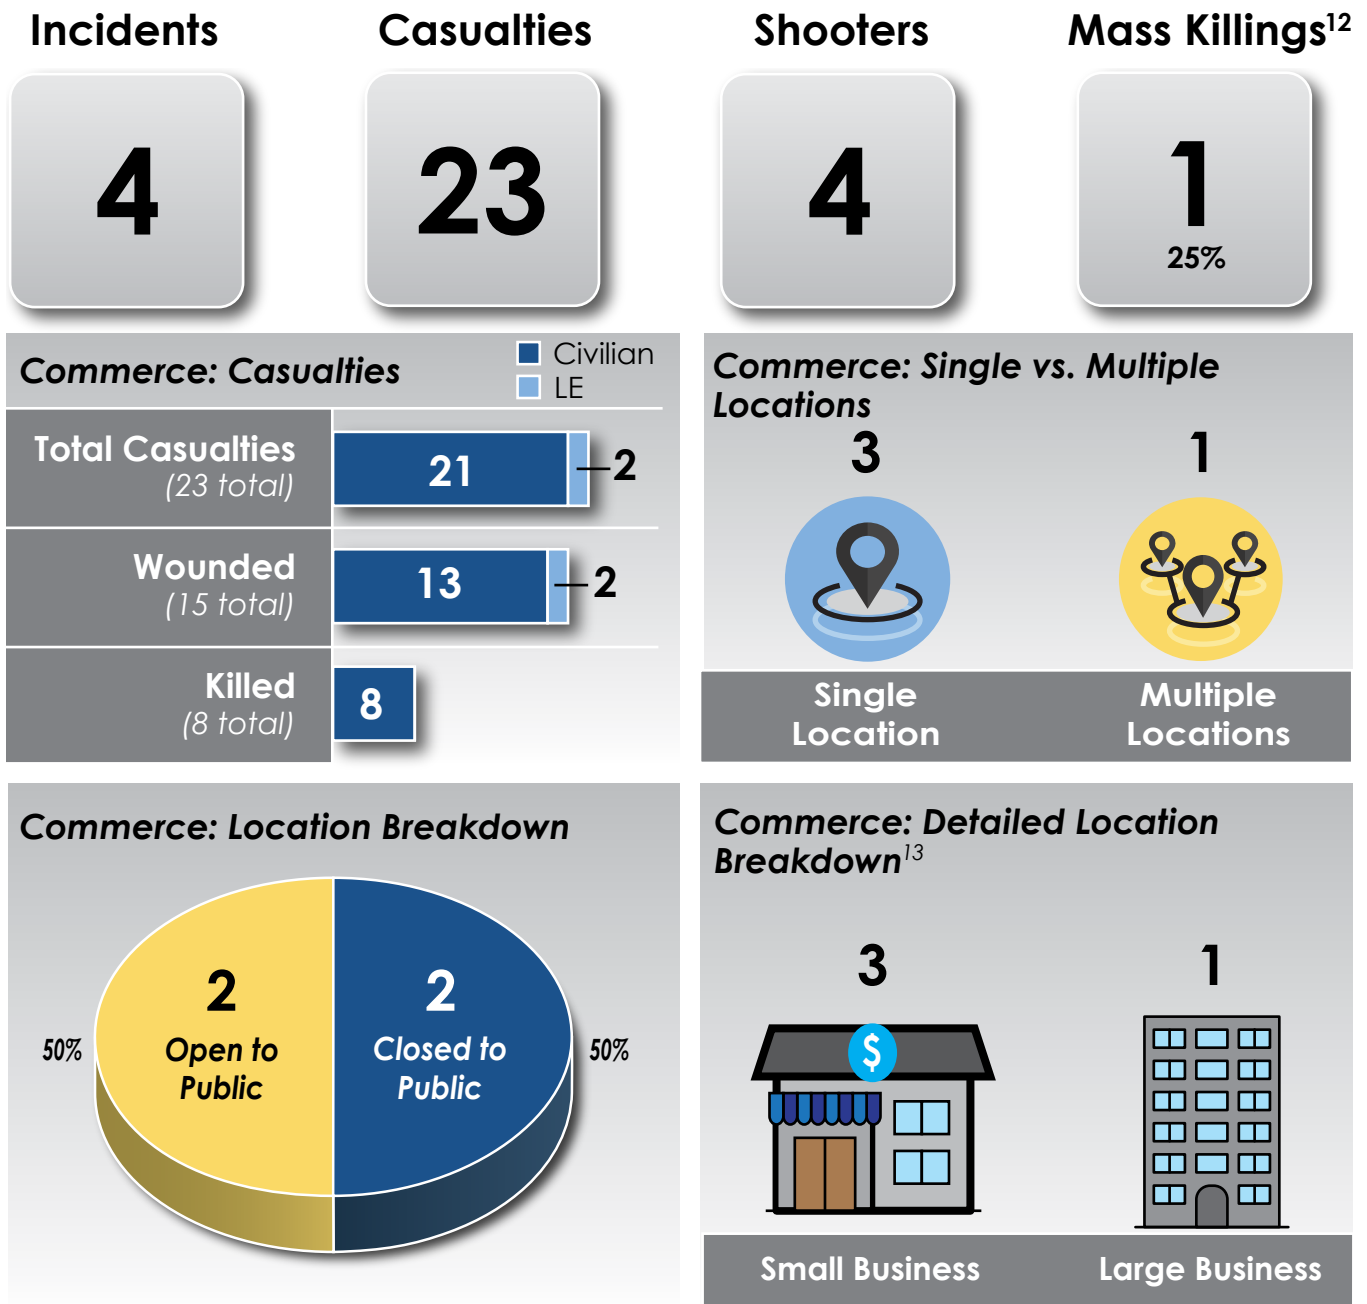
Incidents

4

Casualties

23

Shooters

4

Mass Killings$^{12}$

1

25%

Commerce: Casualties

Civilian

LE

| | |
|---|---|
| Total Casualties (23 total) | 21 — 2 |
| Wounded (15 total) | 13 — 2 |
| Killed (8 total) | 8 |

Commerce: Single vs. Multiple Locations

3

1

Single Location

Multiple Locations

Commerce: Location Breakdown

50%

2 Open to Public

2 Closed to Public

50%

Commerce: Detailed Location Breakdown$^{13}$

3

$

1

Small Business

Large Business